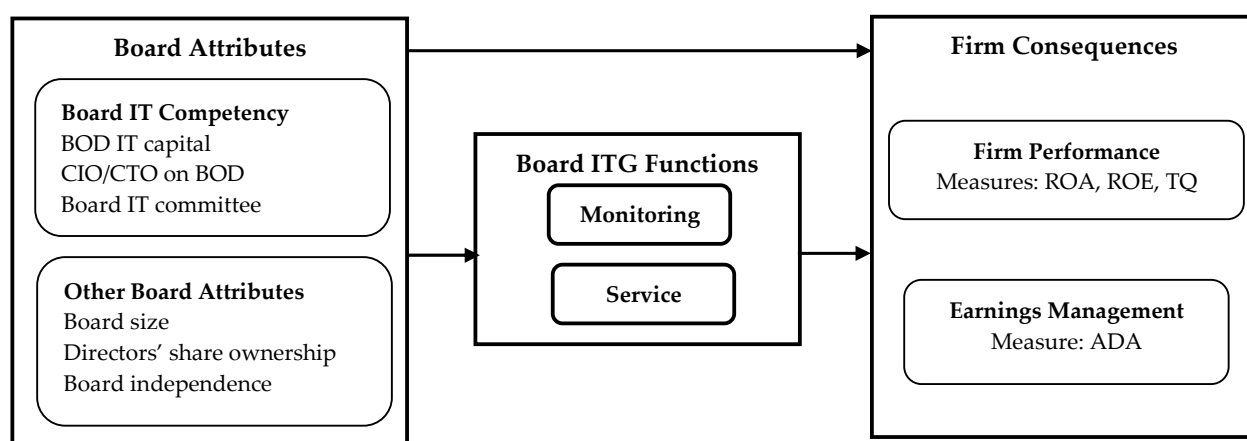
Board Attributes

Board IT Competency
BOD IT capital
CIO/CTO on BOD
Board IT committee

Other Board Attributes
Board size
Directors' share ownership
Board independence

Board ITG Functions

Monitoring

Service

Firm Consequences

Firm Performance
Measures: ROA, ROE, TQ

Earnings Management
Measure: ADA